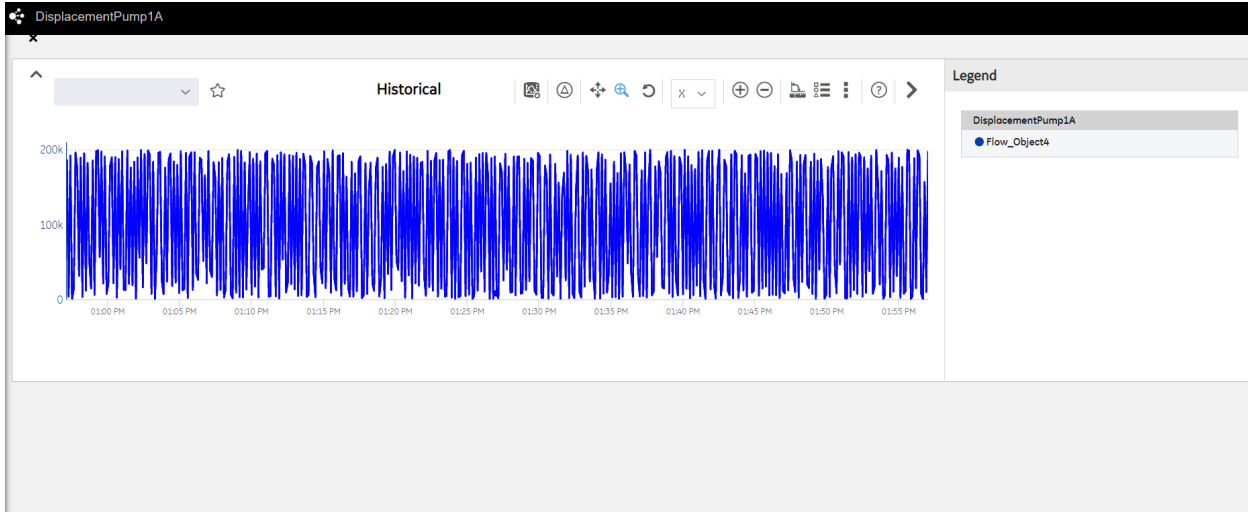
DisplacementPump1A

×

Historical

X

Legend

DisplacementPump1A

Flow_Object4

200k

100k

0

01:00 PM 01:05 PM 01:10 PM 01:15 PM 01:20 PM 01:25 PM 01:30 PM 01:35 PM 01:40 PM 01:45 PM 01:50 PM 01:55 PM